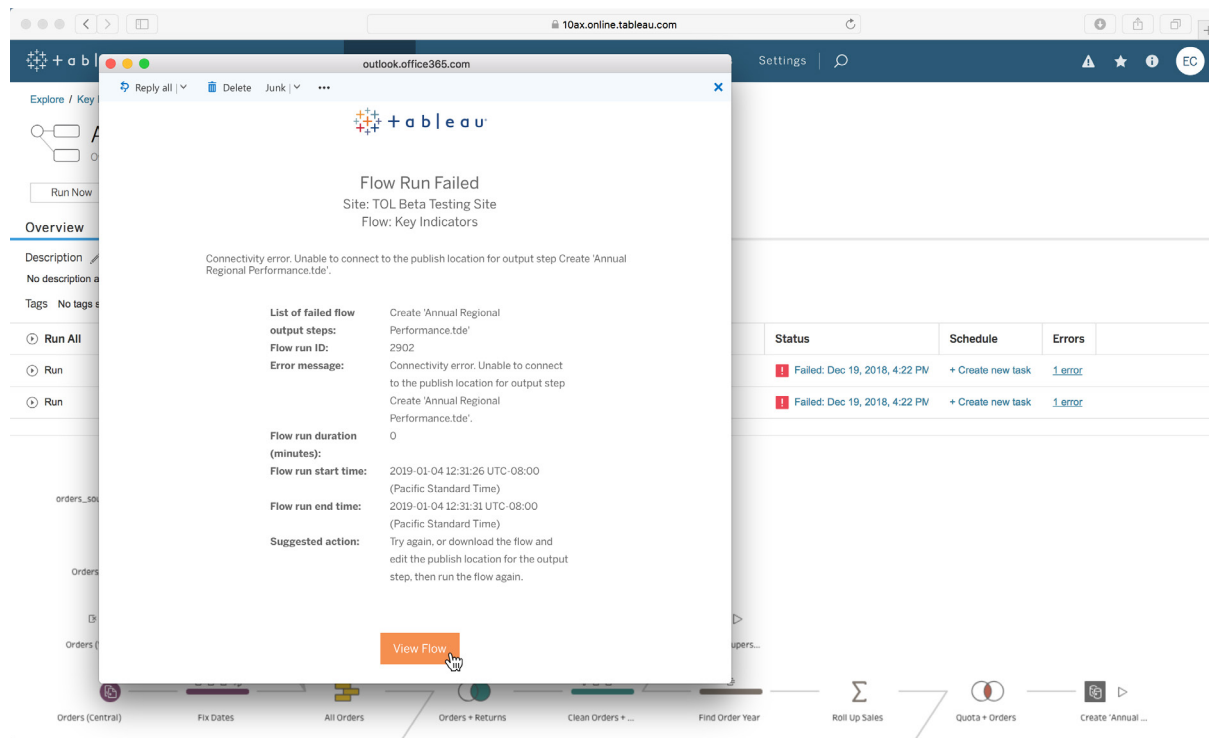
10ax.online.tableau.com

+ a b l

Settings

EC

Explore / Key I

A

Run Now

Overview

Description

No description a

Tags No tags s

Run All

Run

Run

| Status | Schedule | Errors |
|---|---|---|
| Failed: Dec 19, 2018, 4:22 PM | + Create new task | 1 error |
| Failed: Dec 19, 2018, 4:22 PM | + Create new task | 1 error |

outlook.office365.com

Reply all | Delete Junk | •••

+ a b l e a u

Flow Run Failed
Site: TOL Beta Testing Site
Flow: Key Indicators

Connectivity error. Unable to connect to the publish location for output step Create 'Annual Regional Performance.tde'.

| | |
|---|---|
| List of failed flow output steps: | Create 'Annual Regional Performance.tde' |
| Flow run ID: | 2902 |
| Error message: | Connectivity error. Unable to connect to the publish location for output step Create 'Annual Regional Performance.tde'. |
| Flow run duration (minutes): | 0 |
| Flow run start time: | 2019-01-04 12:31:26 UTC-08:00 (Pacific Standard Time) |
| Flow run end time: | 2019-01-04 12:31:31 UTC-08:00 (Pacific Standard Time) |
| Suggested action: | Try again, or download the flow and edit the publish location for the output step, then run the flow again. |

View Flow

orders_so

Orders

Orders (

upers...

Orders (Central) Fix Dates All Orders Orders + Returns Clean Orders + ... Find Order Year Roll Up Sales Quota + Orders Create 'Annual ...